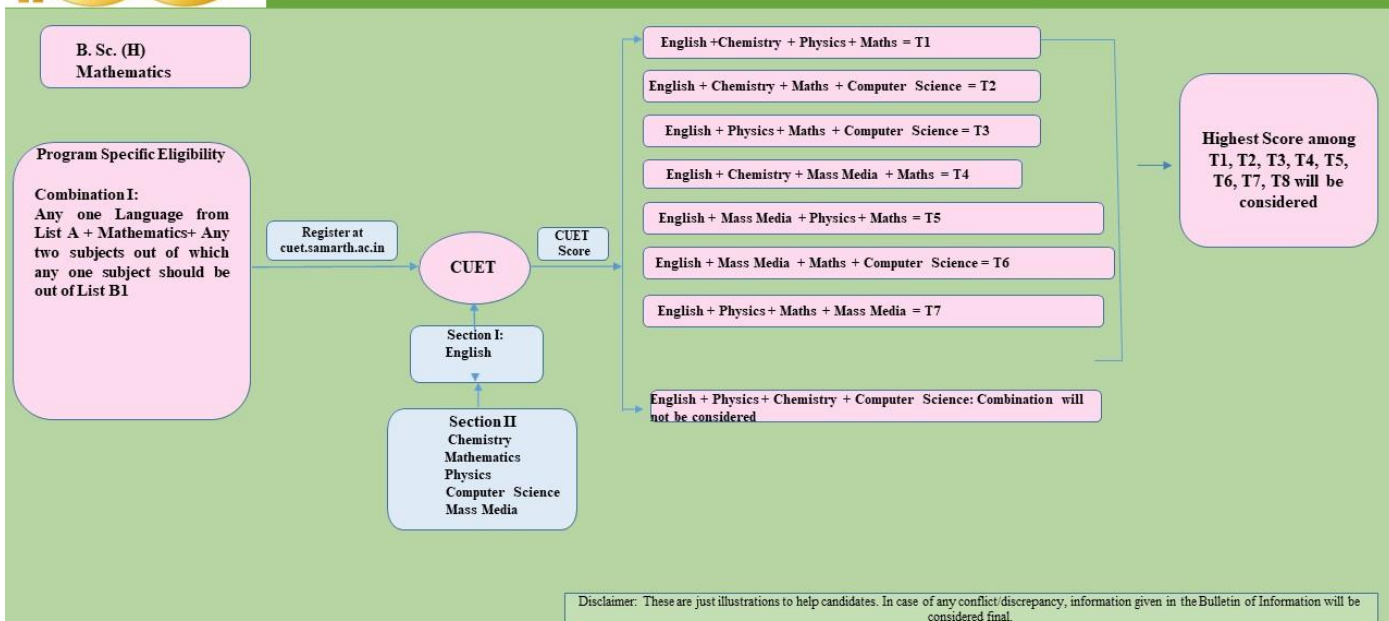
B. Sc. (H) Mathematics

Program Specific Eligibility

Combination I:
Any one Language from List A + Mathematics+ Any two subjects out of which any one subject should be out of List B1

Register at cuet.samarth.ac.in

CUET

CUET Score

Section I:
English

Section II
Chemistry
Mathematics
Physics
Computer Science
Mass Media

English +Chemistry + Physics + Maths = T1

English + Chemistry + Maths + Computer Science = T2

English + Physics + Maths + Computer Science = T3

English + Chemistry + Mass Media + Maths = T4

English + Mass Media + Physics + Maths = T5

English + Mass Media + Maths + Computer Science = T6

English + Physics + Maths + Mass Media = T7

English + Physics + Chemistry + Computer Science: Combination will not be considered

Highest Score among T1, T2, T3, T4, T5, T6, T7, T8 will be considered

Disclaimer: These are just illustrations to help candidates. In case of any conflict/discrepancy, information given in the Bulletin of Information will be considered final.